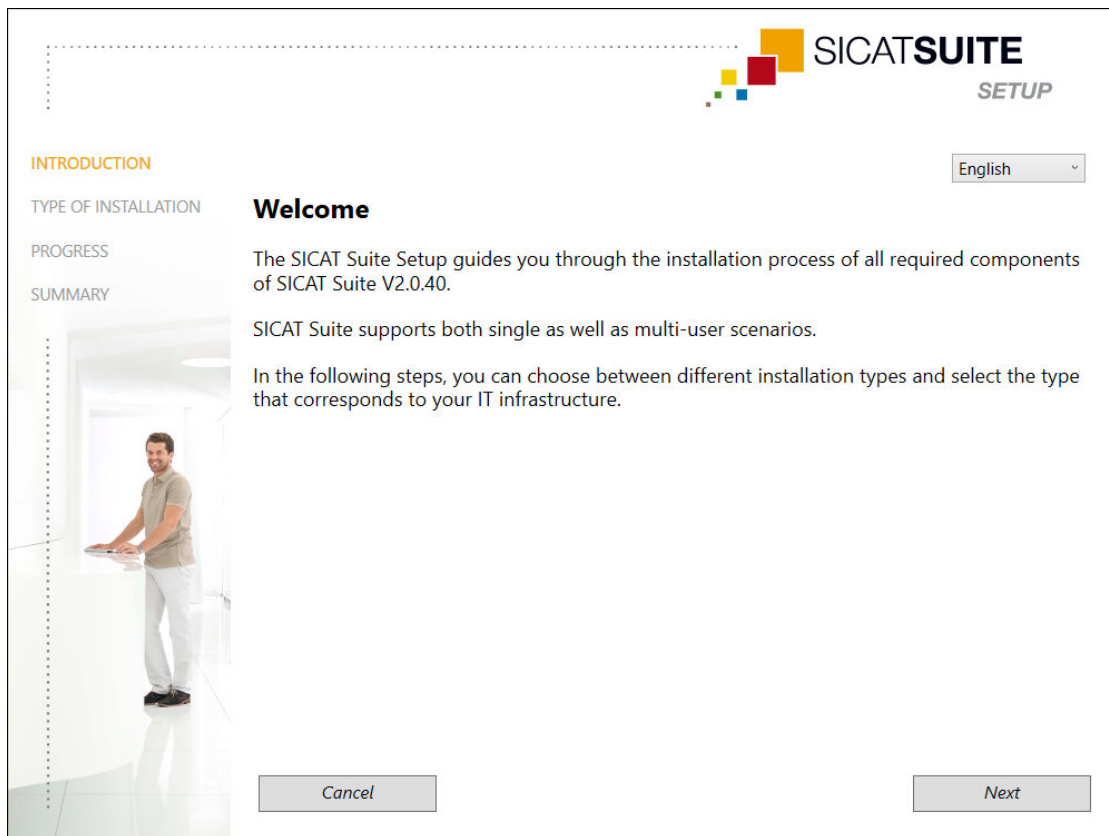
SICATSUITE
SETUP

INTRODUCTION
TYPE OF INSTALLATION
PROGRESS
SUMMARY

English

Welcome

The SICAT Suite Setup guides you through the installation process of all required components of SICAT Suite V2.0.40.

SICAT Suite supports both single as well as multi-user scenarios.

In the following steps, you can choose between different installation types and select the type that corresponds to your IT infrastructure.

Cancel

Next